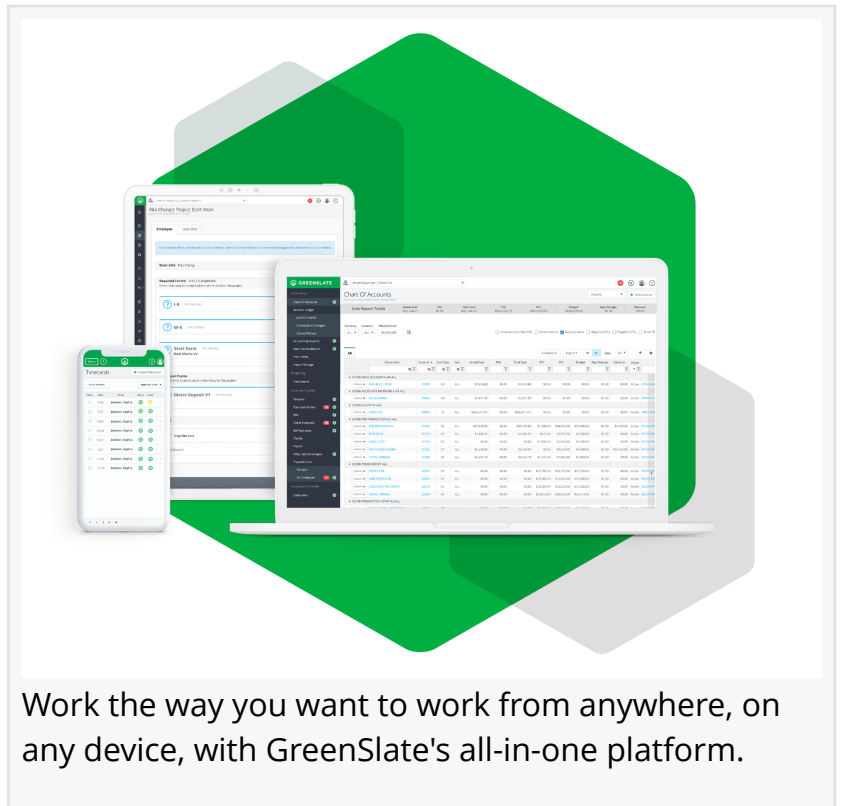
Timecards

Nia Chang's Project Start Work

Basic Info

Required Forms

I-9

W-4

Start Form

Direct Deposit V1

GREENSLATE

Chart Of Accounts

Cost Report Totals

Work the way you want to work from anywhere, on any device, with GreenSlate's all-in-one platform.